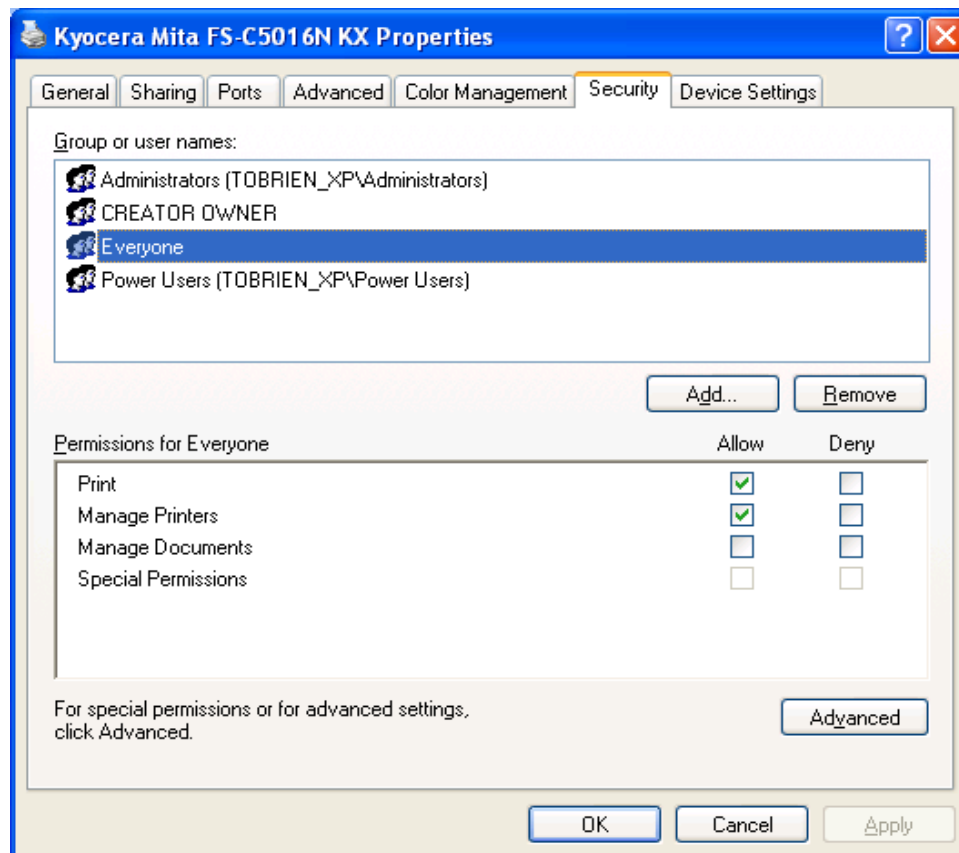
Kyocera Mita FS-C5016N KX Properties

?

General | Sharing | Ports | Advanced | Color Management | Security | Device Settings

Group or user names:

Administrators (TOBRIEN_XP\Administrators)
CREATOR OWNER
Everyone
Power Users (TOBRIEN_XP\Power Users)

Add... Remove

| Permissions for Everyone | Allow | Deny |
|---|---|---|
| Print | ☑ | ☐ |
| Manage Printers | ☑ | ☐ |
| Manage Documents | ☐ | ☐ |
| Special Permissions | ☐ | ☐ |

For special permissions or for advanced settings, click Advanced.

Advanced

OK Cancel Apply